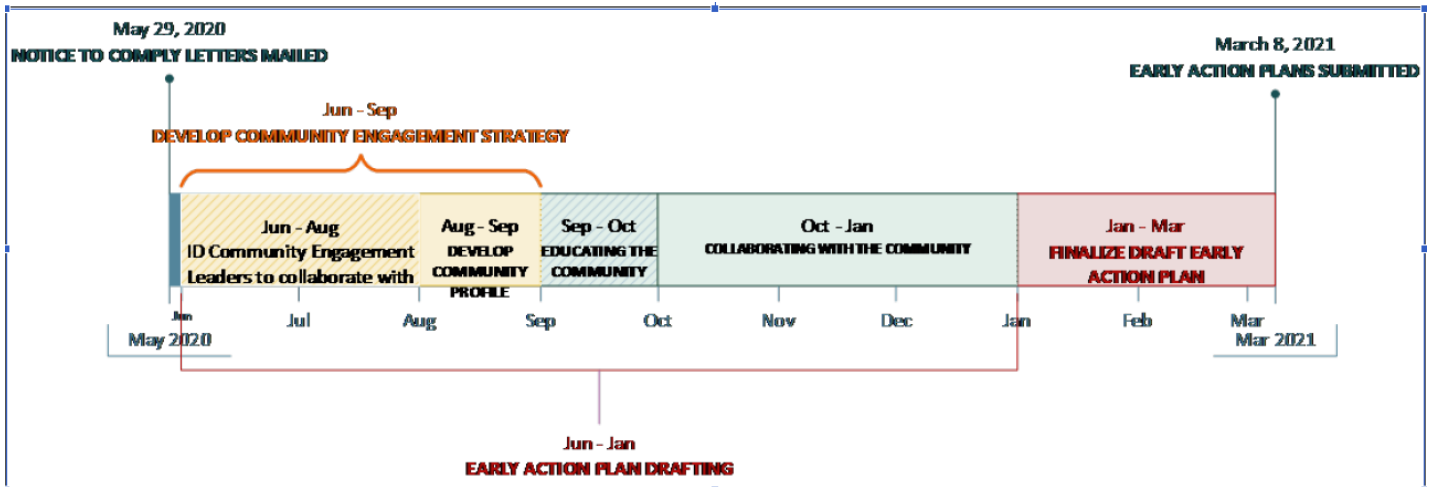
May 29, 2020
NOTICE TO COMPLY LETTERS MAILED

March 8, 2021
EARLY ACTION PLANS SUBMITTED

Jun - Sep
DEVELOP COMMUNITY ENGAGEMENT STRATEGY

Jun - Aug
ID Community Engagement Leaders to collaborate with

Aug - Sep
DEVELOP COMMUNITY PROFILE

Sep - Oct
EDUCATING THE COMMUNITY

Oct - Jan
COLLABORATING WITH THE COMMUNITY

Jan - Mar
FINALIZE DRAFT EARLY ACTION PLAN

Jun
Jul
Aug
Sep
Oct
Nov
Dec
Jan
Feb
Mar

May 2020
Mar 2021

Jun - Jan
EARLY ACTION PLAN DRAFTING